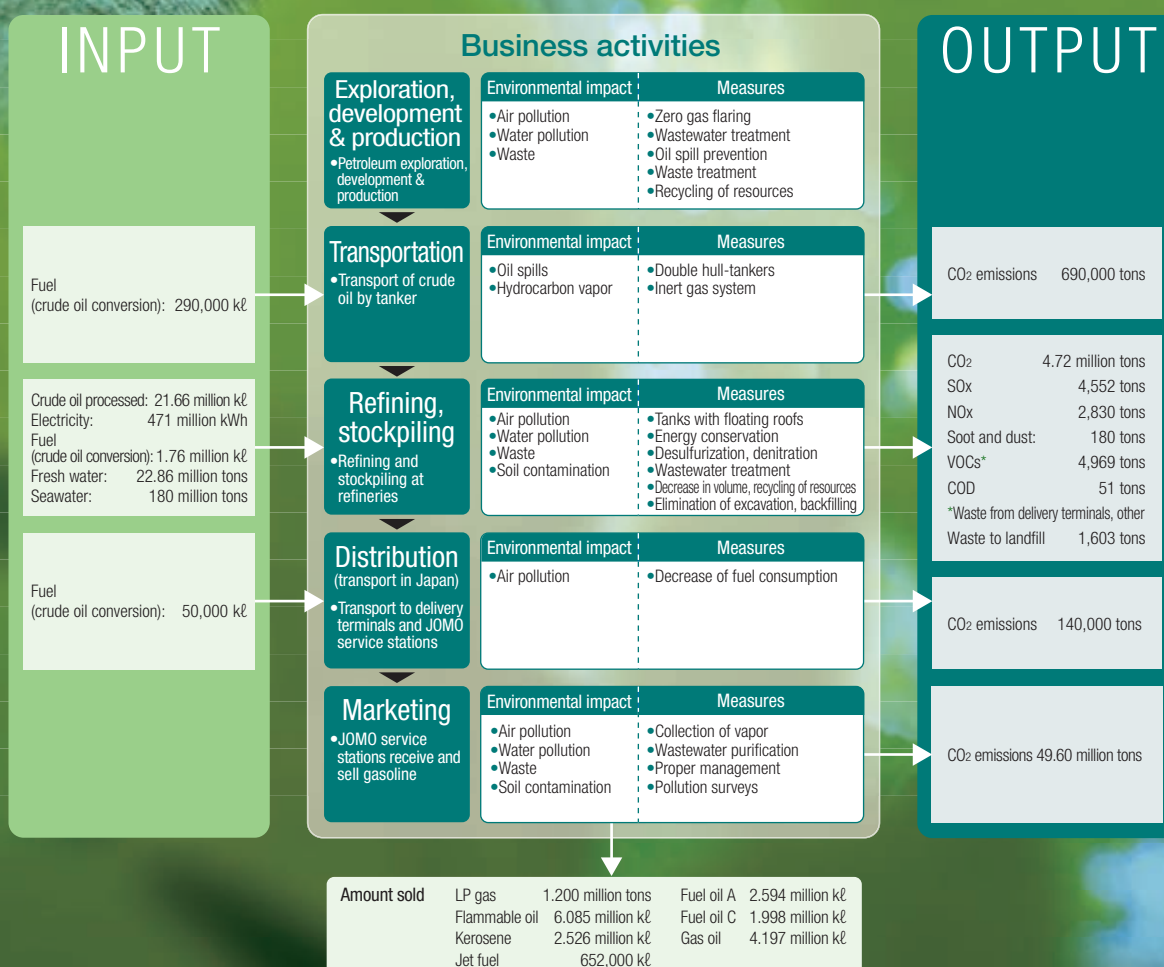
INPUT

Business activities

OUTPUT

Exploration, development & production
•Petroleum exploration, development & production

| Environmental impact | Measures |
|---|---|
| •Air pollution •Water pollution •Waste | •Zero gas flaring •Wastewater treatment •Oil spill prevention •Waste treatment •Recycling of resources |

Fuel (crude oil conversion): 290,000 kℓ

Transportation
•Transport of crude oil by tanker

| Environmental impact | Measures |
|---|---|
| •Oil spills •Hydrocarbon vapor | •Double hull-tankers •Inert gas system |

CO2 emissions 690,000 tons

Crude oil processed: 21.66 million kℓ
Electricity: 471 million kWh
Fuel (crude oil conversion): 1.76 million kℓ
Fresh water: 22.86 million tons
Seawater: 180 million tons

Refining, stockpiling
•Refining and stockpiling at refineries

| Environmental impact | Measures |
|---|---|
| •Air pollution •Water pollution •Waste •Soil contamination | •Tanks with floating roofs •Energy conservation •Desulfurization, denitration •Wastewater treatment •Decrease in volume, recycling of resources •Elimination of excavation, backfilling |

CO2 4.72 million tons
SOx 4,552 tons
NOx 2,830 tons
Soot and dust: 180 tons
VOCs* 4,969 tons
COD 51 tons
*Waste from delivery terminals, other
Waste to landfill 1,603 tons

Fuel (crude oil conversion): 50,000 kℓ

Distribution (transport in Japan)
•Transport to delivery terminals and JOMO service stations

| Environmental impact | Measures |
|---|---|
| •Air pollution | •Decrease of fuel consumption |

CO2 emissions 140,000 tons

Marketing
•JOMO service stations receive and sell gasoline

| Environmental impact | Measures |
|---|---|
| •Air pollution •Water pollution •Waste •Soil contamination | •Collection of vapor •Wastewater purification •Proper management •Pollution surveys |

CO2 emissions 49.60 million tons

Amount sold
LP gas 1.200 million tons
Flammable oil 6.085 million kℓ
Kerosene 2.526 million kℓ
Jet fuel 652,000 kℓ
Fuel oil A 2.594 million kℓ
Fuel oil C 1.998 million kℓ
Gas oil 4.197 million kℓ